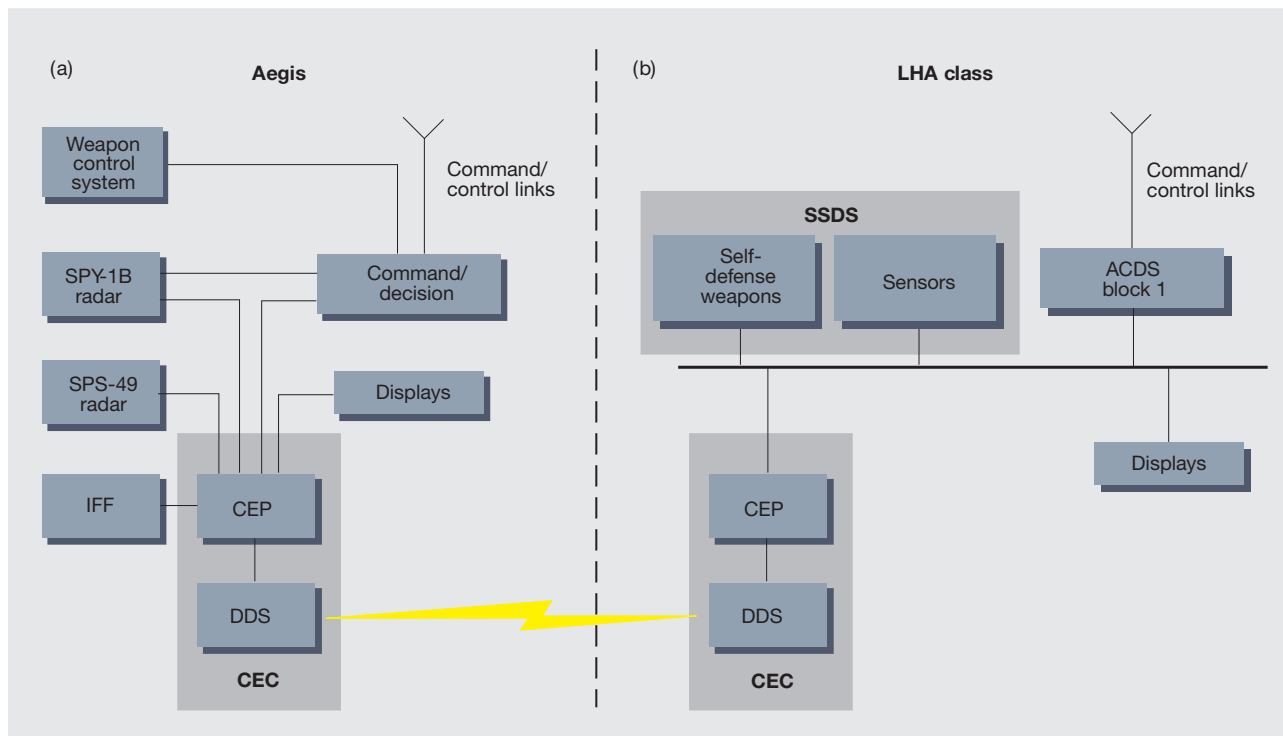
(a)

Aegis

Weapon control system

Command/ control links

SPY-1B radar

Command/ decision

SPS-49 radar

Displays

IFF

CEP

DDS

CEC

(b)

LHA class

Command/ control links

SSDS

Self-defense weapons

Sensors

ACDS block 1

Displays

CEP

DDS

CEC